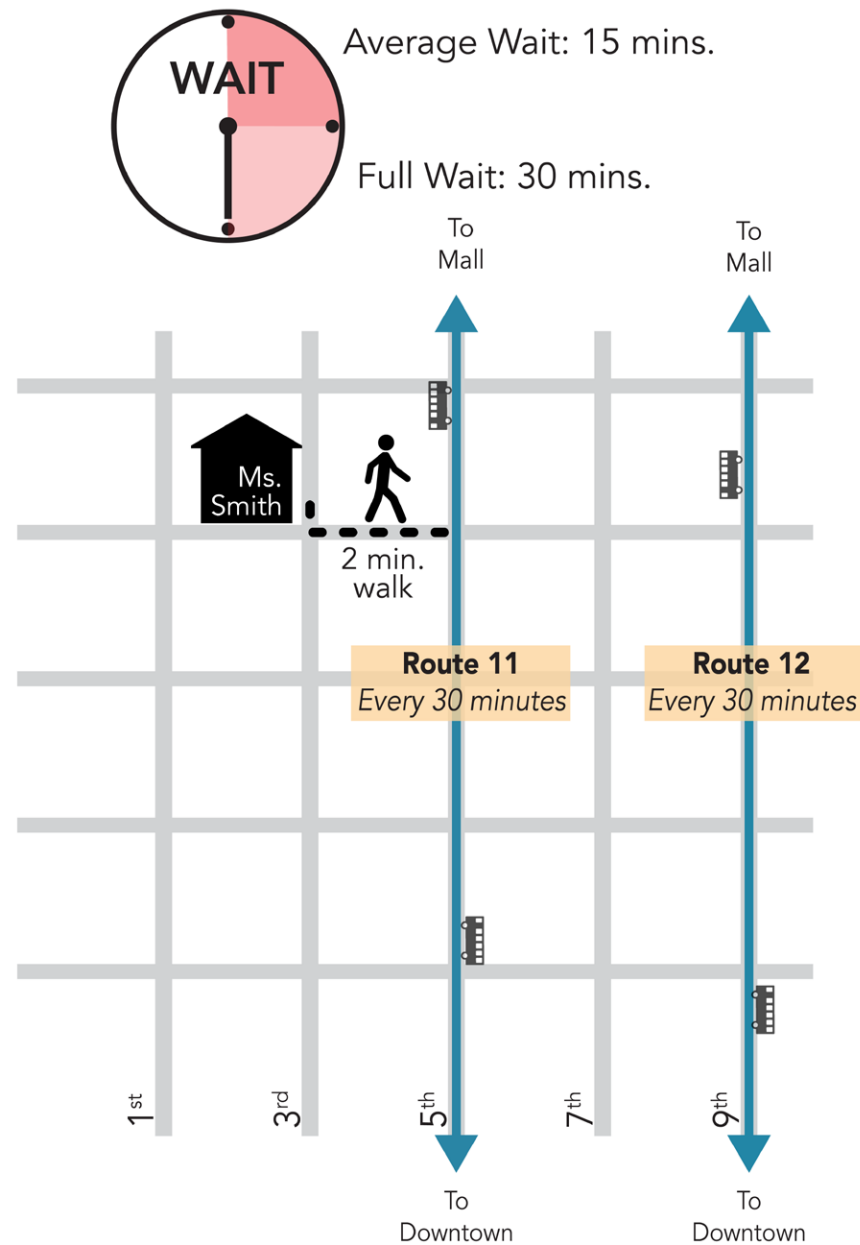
WAIT

Average Wait: 15 mins.

Full Wait: 30 mins.

To Mall

To Mall

Ms. Smith

2 min. walk

Route 11
*Every 30 minutes*

Route 12
*Every 30 minutes*

1$^{st}$

3$^{rd}$

5$^{th}$

7$^{th}$

9$^{th}$

To Downtown

To Downtown